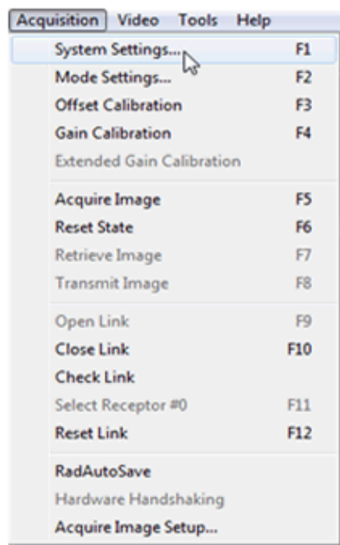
Acquisition Video Tools Help

System Settings... F1
Mode Settings... F2
Offset Calibration F3
Gain Calibration F4
Extended Gain Calibration

Acquire Image F5
Reset State F6
Retrieve Image F7
Transmit Image F8

Open Link F9
Close Link F10
Check Link
Select Receptor #0 F11
Reset Link F12

RadAutoSave
Hardware Handshaking
Acquire Image Setup...